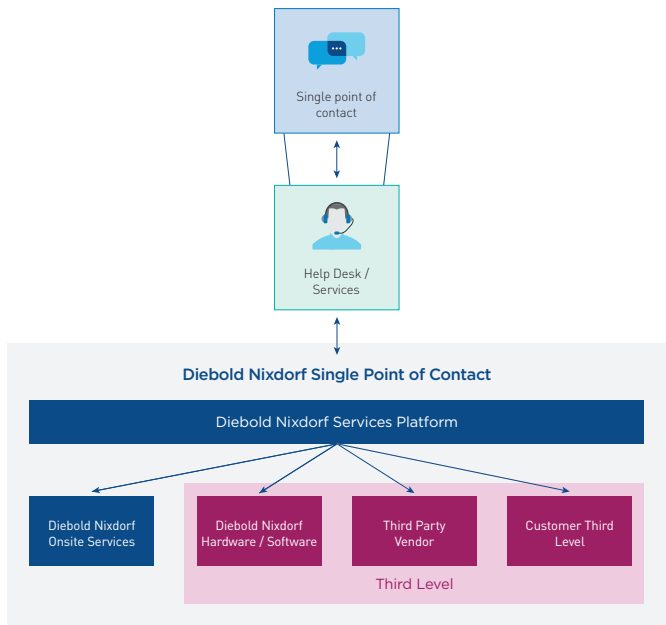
Single point of contact

Help Desk / Services

Diebold Nixdorf Single Point of Contact

Diebold Nixdorf Services Platform

Diebold Nixdorf Onsite Services

Diebold Nixdorf Hardware / Software

Third Party Vendor

Customer Third Level

Third Level